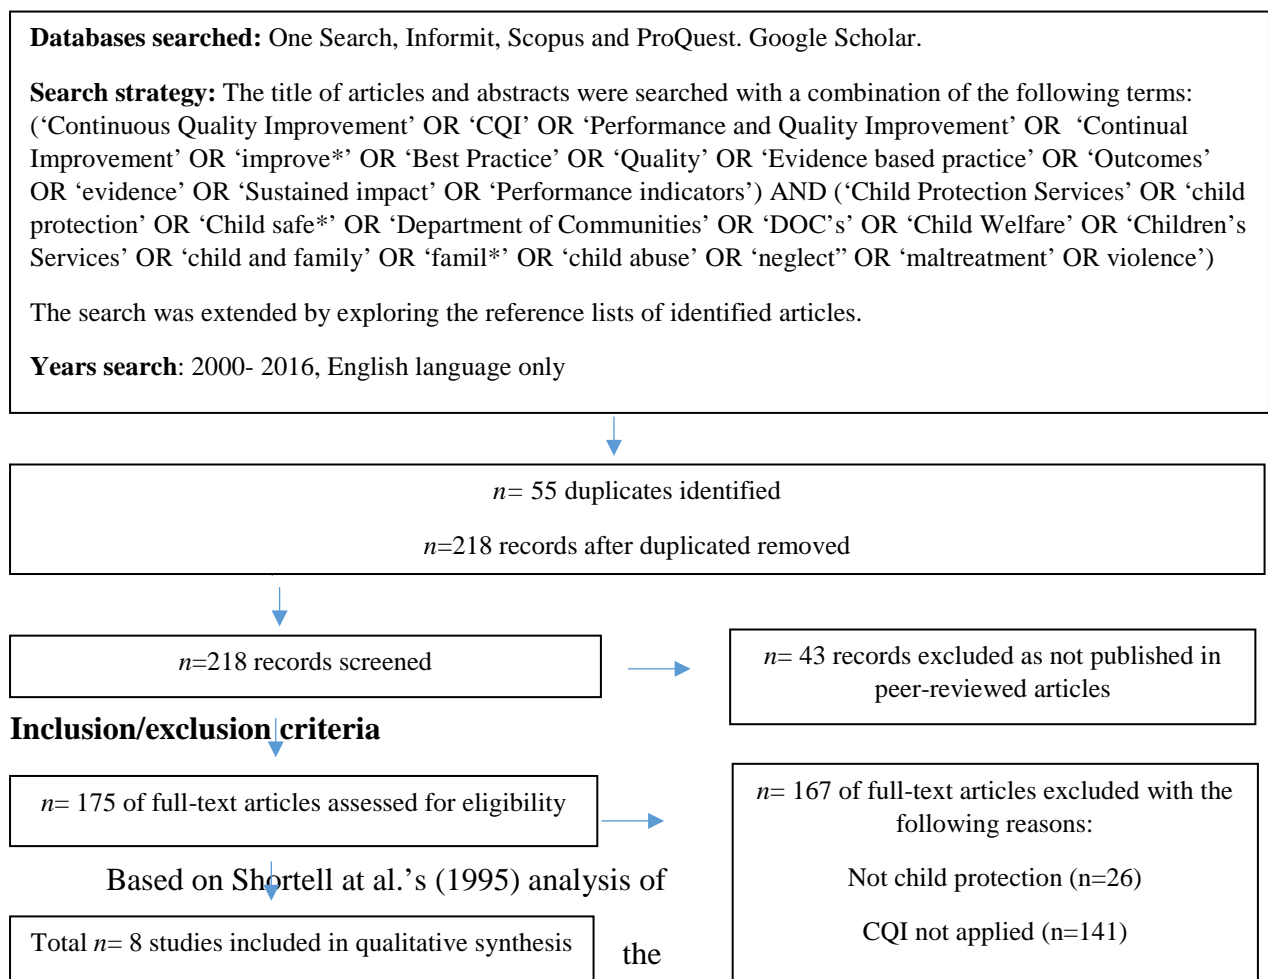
**Databases searched:** One Search, Informit, Scopus and ProQuest. Google Scholar.

**Search strategy:** The title of articles and abstracts were searched with a combination of the following terms: ('Continuous Quality Improvement' OR 'CQI' OR 'Performance and Quality Improvement' OR 'Continual Improvement' OR 'improve*' OR 'Best Practice' OR 'Quality' OR 'Evidence based practice' OR 'Outcomes' OR 'evidence' OR 'Sustained impact' OR 'Performance indicators') AND ('Child Protection Services' OR 'child protection' OR 'Child safe*' OR 'Department of Communities' OR 'DOC's' OR 'Child Welfare' OR 'Children's Services' OR 'child and family' OR 'famil*' OR 'child abuse' OR 'neglect" OR 'maltreatment' OR violence')

The search was extended by exploring the reference lists of identified articles.

**Years search**: 2000- 2016, English language only

*n*= 55 duplicates identified

*n*=218 records after duplicated removed

*n*=218 records screened

*n*= 43 records excluded as not published in peer-reviewed articles

**Inclusion/exclusion criteria**

*n*= 175 of full-text articles assessed for eligibility

*n*= 167 of full-text articles excluded with the following reasons:

Not child protection (n=26)

CQI not applied (n=141)

Based on Shortell at al.'s (1995) analysis of

Total *n*= 8 studies included in qualitative synthesis

the